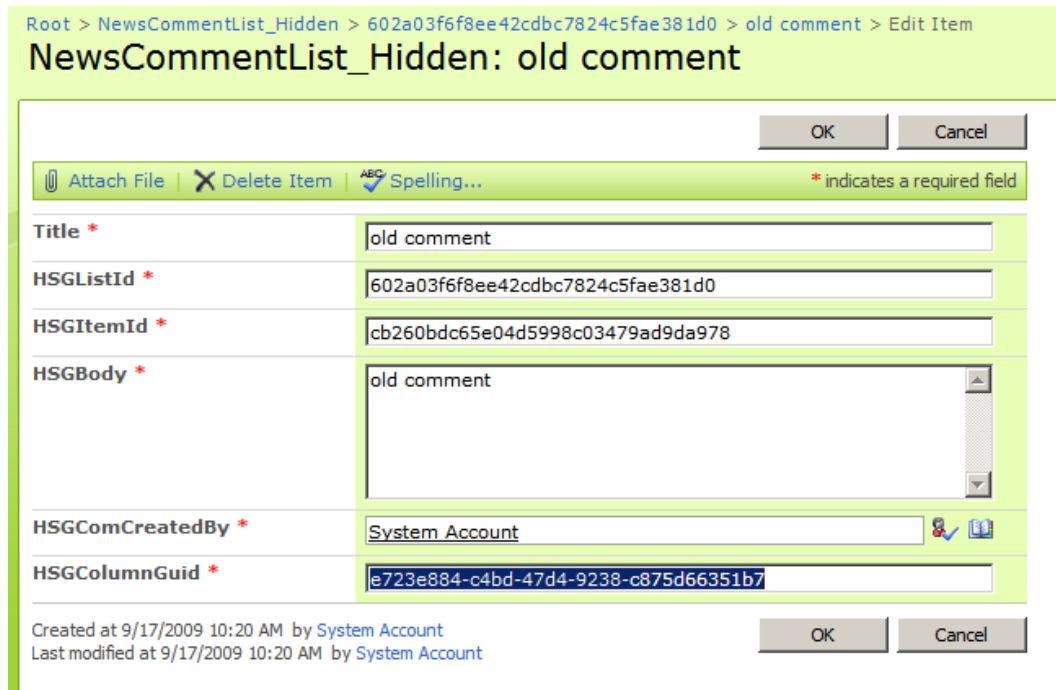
Root > NewsCommentList_Hidden > 602a03f6f8ee42cdbc7824c5fae381d0 > old comment > Edit Item

NewsCommentList_Hidden: old comment

OK Cancel

Attach File | Delete Item | Spelling...

* indicates a required field

| | |
|---|---|
| Title * | old comment |
| HSGListId * | 602a03f6f8ee42cdbc7824c5fae381d0 |
| HSGItemId * | cb260bdc65e04d5998c03479ad9da978 |
| HSGBody * | old comment |
| HSGComCreatedBy * | System Account |
| HSGColumnGuid * | e723e884-c4bd-47d4-9238-c875d66351b7 |

Created at 9/17/2009 10:20 AM by System Account
Last modified at 9/17/2009 10:20 AM by System Account

OK Cancel